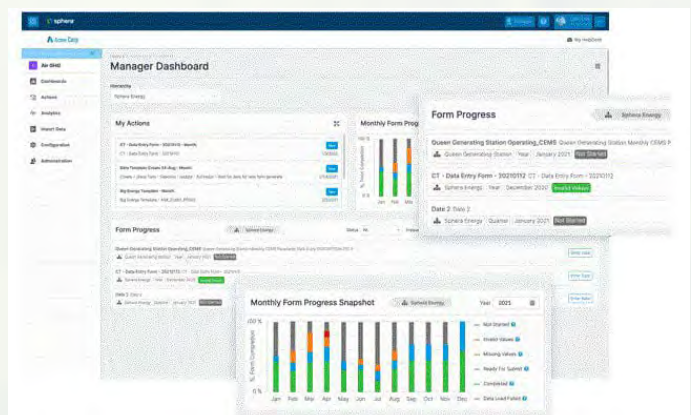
sphera

A New Day

My Insights

Air EHS

Dashboards

Actions

Analytics

Import Data

Configuration

Administration

Manager Dashboard

Hierarchy

Sphera Energy

My Actions

Monthly Form Prog

Form Progress

Sphera Energy

Form Progress

Sphera Energy

Queen Generating Station Operating_CEMS Queen Generating Station Monthly CEMS R

Queen Generating Station Year January 2021 Not Started

CT - Data Entry Form - 20210112 CT - Data Entry Form - 20210112

Sphera Energy Year December 2020 Invalid Values

Date 2 Date 2

Sphera Energy Quarter January 2021 Not Started

Monthly Form Progress Snapshot

Sphera Energy

Year 2025

100 %

50 %

0 %

% Form Completion

Jan Feb Mar Apr May Jun Jul Aug Sep Oct Nov Dec

Not Started

Invalid Values

Missing Values

Ready For Submit

Completed

Data Load Failed